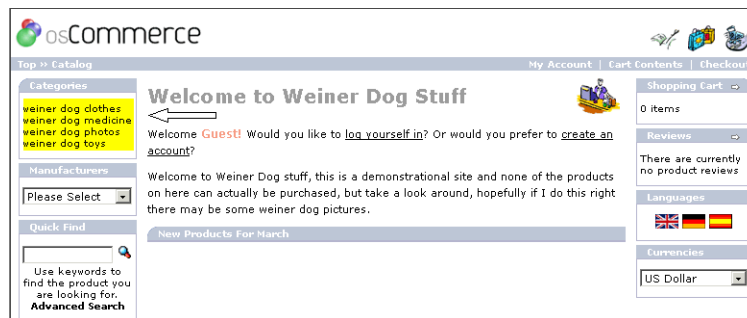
osCommerce

Top » Catalog

My Account | Cart Contents | Checkout

Categories

weiner dog clothes
weiner dog medicine
weiner dog photos
weiner dog toys

Manufacturers

Please Select

Quick Find

Use keywords to find the product you are looking for.
Advanced Search

Welcome to Weiner Dog Stuff

Welcome Guest! Would you like to log yourself in? Or would you prefer to create an account?

Welcome to Weiner Dog stuff, this is a demonstrational site and none of the products on here can actually be purchased, but take a look around, hopefully if I do this right there may be some weiner dog pictures.

New Products For March

Shopping Cart

0 items

Reviews

There are currently no product reviews

Languages

Currencies

US Dollar